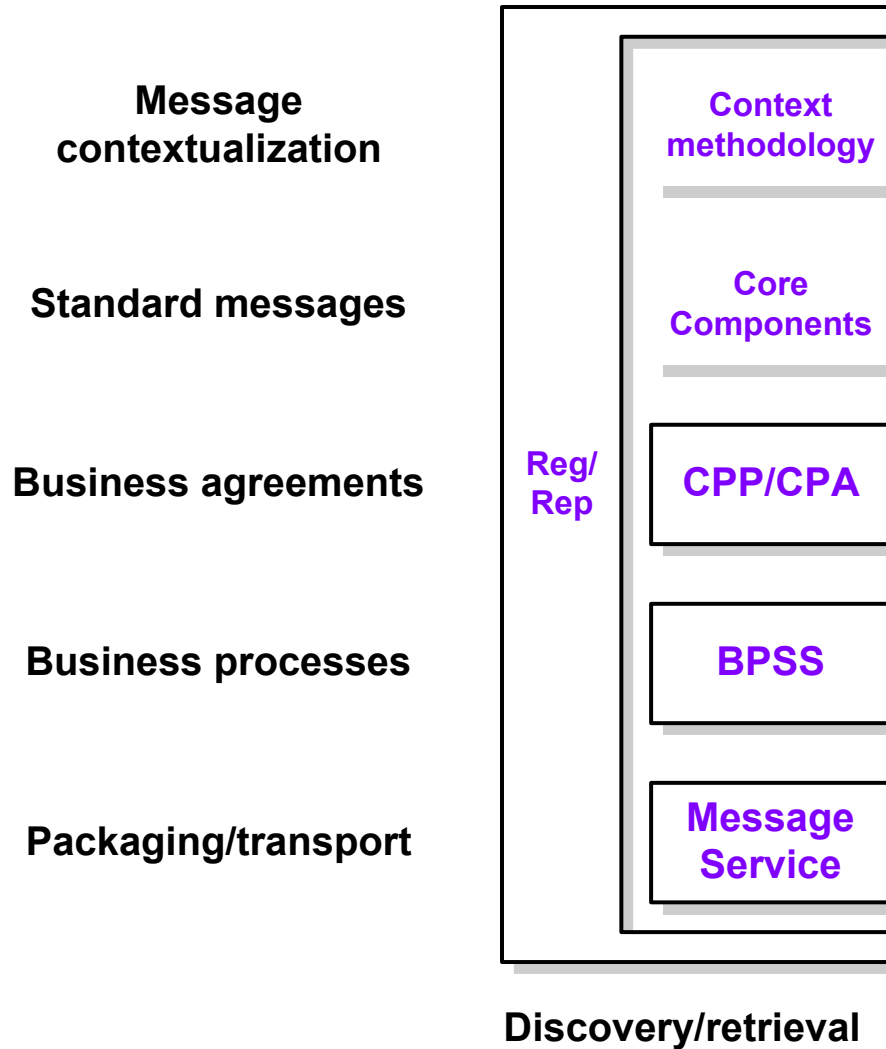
Message contextualization

Standard messages

Business agreements

Business processes

Packaging/transport

Reg/ Rep

Context methodology

Core Components

CPP/CPA

BPSS

Message Service

Discovery/retrieval